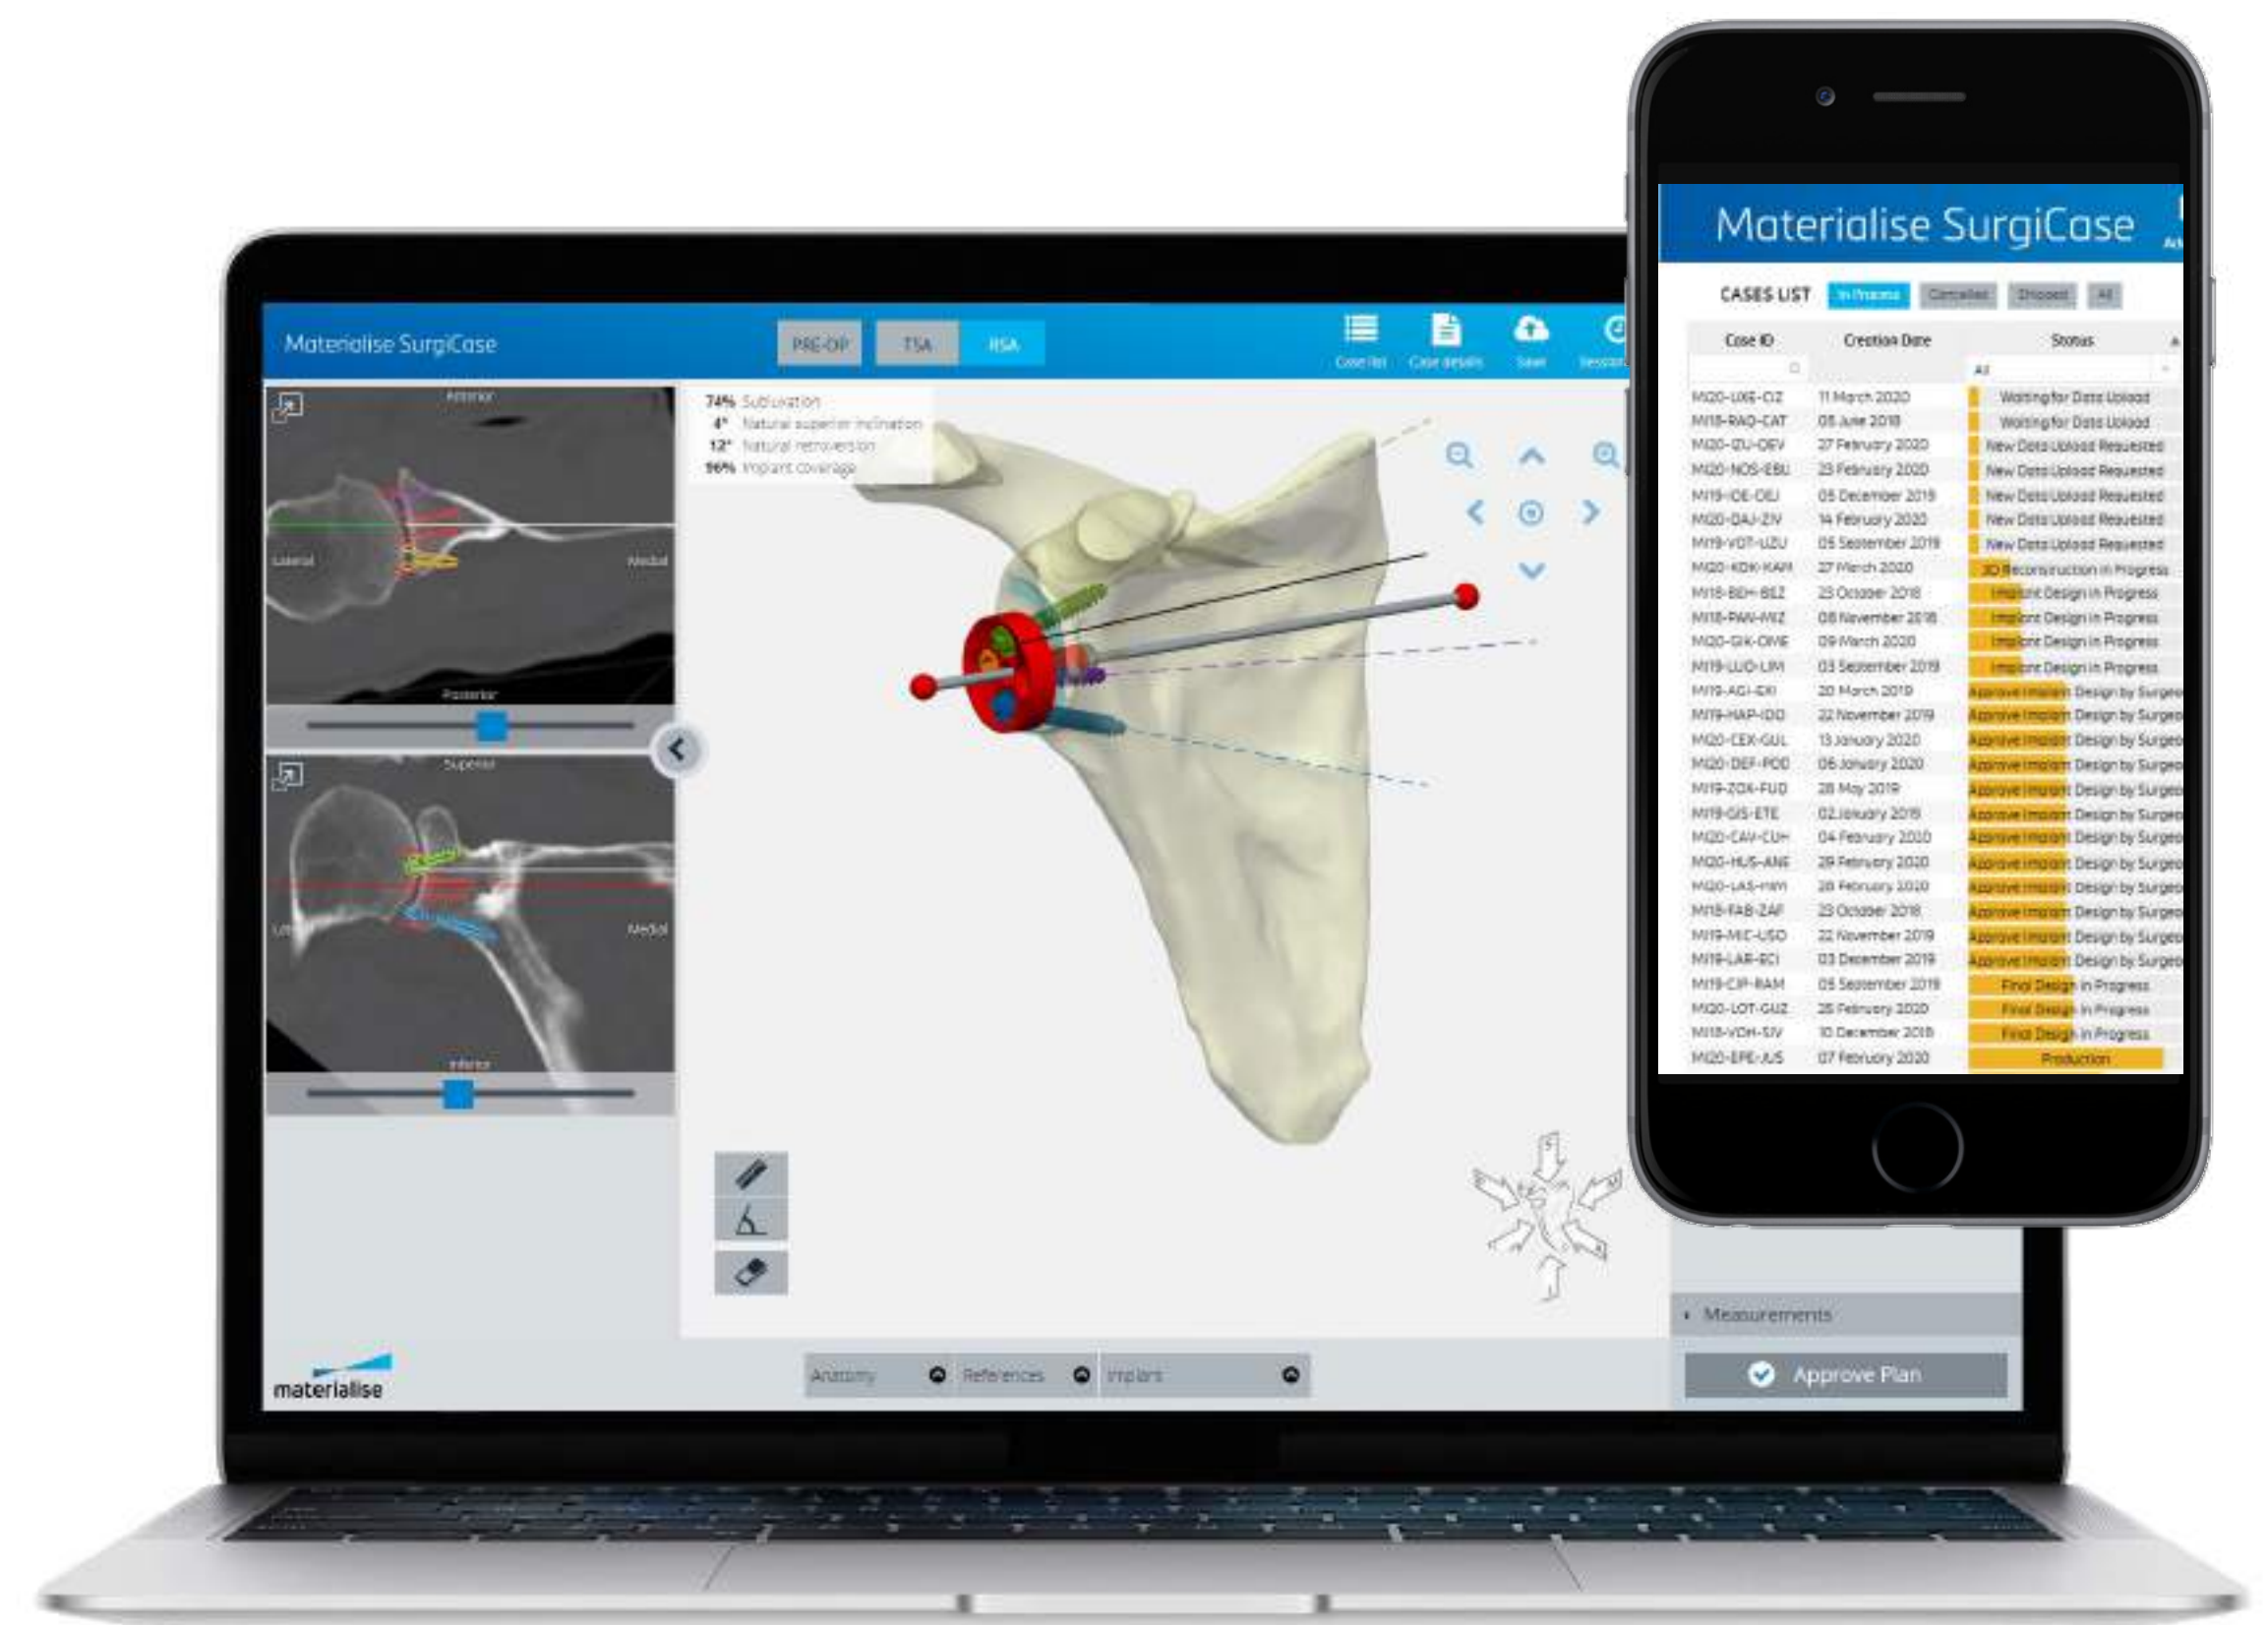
Materialise SurgiCase

PRE-OP TSA RSA

Case list Case details Save Session

Anterior
Lateral Medial
Posterior

Superior
Medial
Inferior

74% Subluxation
4° Natural superior inclination
12° Natural retroversion
96% Implant coverage

Anatomy References Implants

Measurements

Approve Plan

materialise

Materialise SurgiCase

CASES LIST In Process Cancelled Shipped All

| Case ID | Creation Date | Status |
|---|---|---|
| | | All |
| M120-LXE-CIZ | 11 March 2020 | Waiting for Data Upload |
| M118-RAQ-CAT | 05 June 2018 | Waiting for Data Upload |
| M120-IZU-DEV | 27 February 2020 | New Data Upload Requested |
| M120-NOS-EBU | 23 February 2020 | New Data Upload Requested |
| M119-IOE-DEJ | 05 December 2019 | New Data Upload Requested |
| M120-DAJ-ZIV | 14 February 2020 | New Data Upload Requested |
| M119-VOT-UZU | 05 September 2019 | New Data Upload Requested |
| M120-KOK-KAM | 27 March 2020 | 3D Reconstruction in Progress |
| M118-BEH-BEZ | 23 October 2018 | Implant Design in Progress |
| M118-PAN-MIZ | 08 November 2018 | Implant Design in Progress |
| M120-GIK-OME | 09 March 2020 | Implant Design in Progress |
| M119-LUO-LIM | 03 September 2019 | Implant Design in Progress |
| M119-AGI-EXI | 20 March 2019 | Approve Implant Design by Surgeo |
| M119-HAP-IDO | 22 November 2019 | Approve Implant Design by Surgeo |
| M120-CEX-GUL | 13 January 2020 | Approve Implant Design by Surgeo |
| M120-DEF-POD | 06 January 2020 | Approve Implant Design by Surgeo |
| M119-ZOX-FUD | 28 May 2019 | Approve Implant Design by Surgeo |
| M119-OJS-ETE | 02 January 2019 | Approve Implant Design by Surgeo |
| M120-CAV-CUH | 04 February 2020 | Approve Implant Design by Surgeo |
| M120-HUS-ANE | 29 February 2020 | Approve Implant Design by Surgeo |
| M120-LAS-HWI | 28 February 2020 | Approve Implant Design by Surgeo |
| M118-FAB-ZAF | 23 October 2018 | Approve Implant Design by Surgeo |
| M119-MIC-USO | 22 November 2019 | Approve Implant Design by Surgeo |
| M119-LAR-ECI | 03 December 2019 | Approve Implant Design by Surgeo |
| M119-CIP-RAM | 05 September 2019 | Final Design in Progress |
| M120-LOT-GUZ | 25 February 2020 | Final Design in Progress |
| M118-VOH-SIV | 10 December 2018 | Final Design in Progress |
| M120-EPE-JUS | 07 February 2020 | Production |